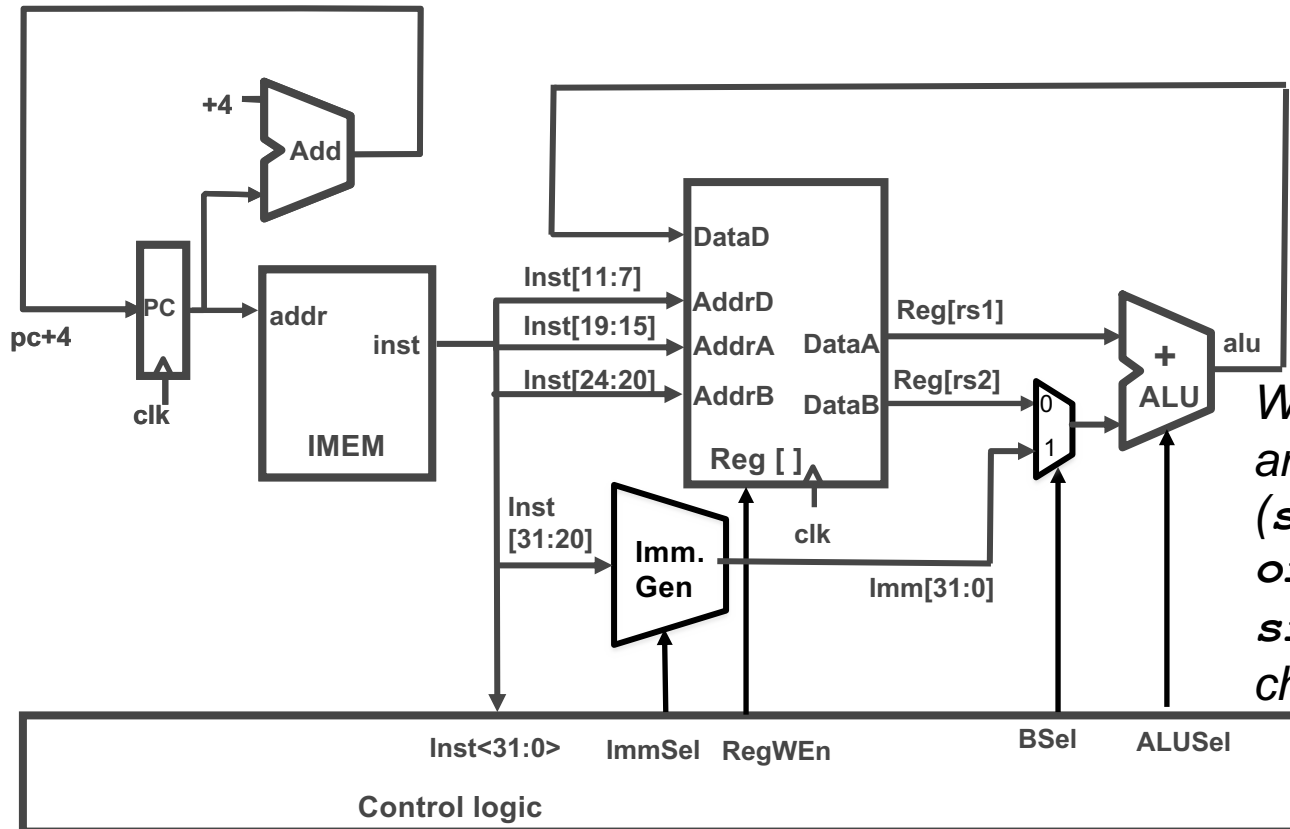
+4

Add

pc+4

PC

clk

addr

inst

IMEM

Inst[11:7]

Inst[19:15]

Inst[24:20]

DataD

AddrD

AddrA

AddrB

DataA

DataB

Reg [ ]

clk

Reg[rs1]

Reg[rs2]

0

1

+

ALU

alu

Inst
[31:20]

Imm.
Gen

Imm[31:0]

W
ar
(s
o
s
ch

Inst<31:0>

ImmSel

RegWEn

BSel

ALUSel

Control logic